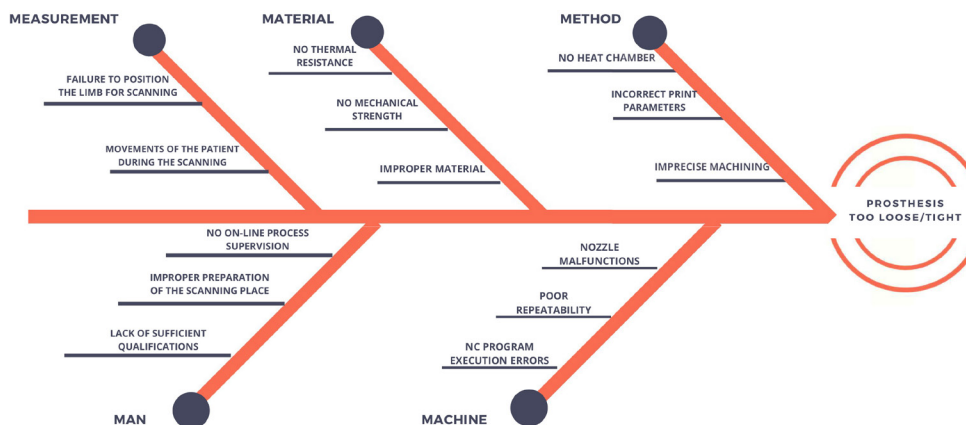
MEASUREMENT

FAILURE TO POSITION THE LIMB FOR SCANNING

MOVEMENTS OF THE PATIENT DURING THE SCANNING

MATERIAL

NO THERMAL RESISTANCE

NO MECHANICAL STRENGTH

IMPROPER MATERIAL

METHOD

NO HEAT CHAMBER

INCORRECT PRINT PARAMETERS

IMPRECISE MACHINING

PROSTHESIS TOO LOOSE/TIGHT

NO ON-LINE PROCESS SUPERVISION

IMPROPER PREPARATION OF THE SCANNING PLACE

LACK OF SUFFICIENT QUALIFICATIONS

MAN

NOZZLE MALFUNCTIONS

POOR REPEATABILITY

NC PROGRAM EXECUTION ERRORS

MACHINE